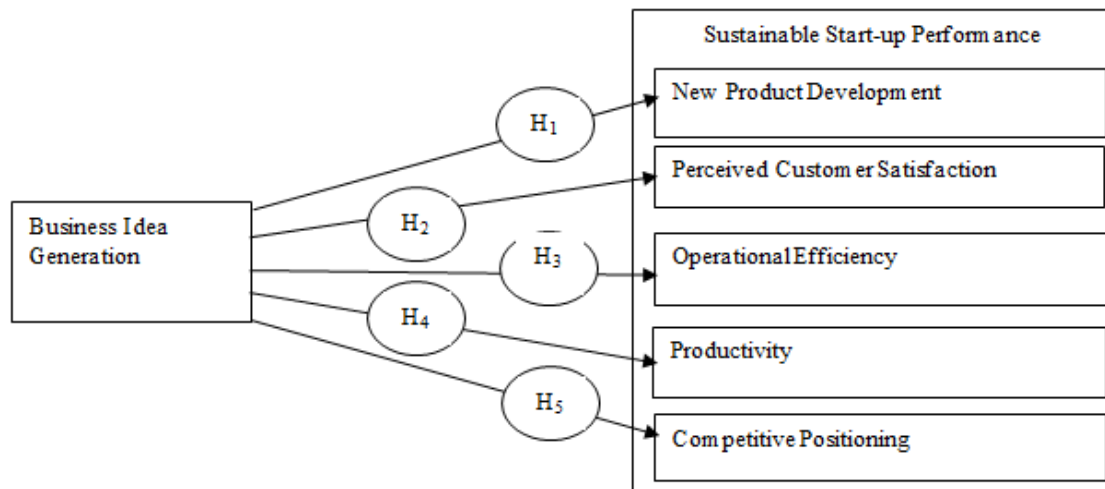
Sustainable Start-up Performance

Business Idea Generation

$H_1$

$H_2$

$H_3$

$H_4$

$H_5$

New Product Development

Perceived Customer Satisfaction

Operational Efficiency

Productivity

Competitive Positioning